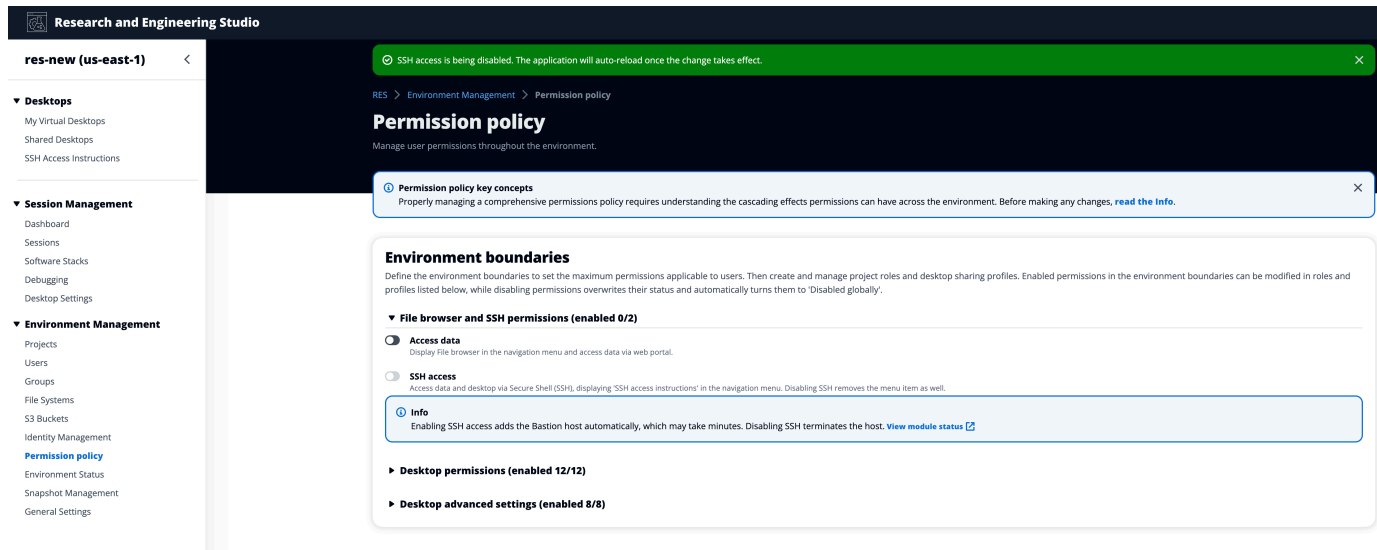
Research and Engineering Studio

res-new (us-east-1)

▼ Desktops
My Virtual Desktops
Shared Desktops
SSH Access Instructions

▼ Session Management
Dashboard
Sessions
Software Stacks
Debugging
Desktop Settings

▼ Environment Management
Projects
Users
Groups
File Systems
S3 Buckets
Identity Management
Permission policy
Environment Status
Snapshot Management
General Settings

SSH access is being disabled. The application will auto-reload once the change takes effect.

RES > Environment Management > Permission policy

Permission policy
Manage user permissions throughout the environment.

Permission policy key concepts
Properly managing a comprehensive permissions policy requires understanding the cascading effects permissions can have across the environment. Before making any changes, read the Info.

Environment boundaries
Define the environment boundaries to set the maximum permissions applicable to users. Then create and manage project roles and desktop sharing profiles. Enabled permissions in the environment boundaries can be modified in roles and profiles listed below, while disabling permissions overwrites their status and automatically turns them to 'Disabled globally'.

▼ File browser and SSH permissions (enabled 0/2)

Access data
Display File browser in the navigation menu and access data via web portal.

SSH access
Access data and desktop via Secure Shell (SSH), displaying 'SSH access instructions' in the navigation menu. Disabling SSH removes the menu item as well.

Info
Enabling SSH access adds the Bastion host automatically, which may take minutes. Disabling SSH terminates the host. View module status

▶ Desktop permissions (enabled 12/12)

▶ Desktop advanced settings (enabled 8/8)